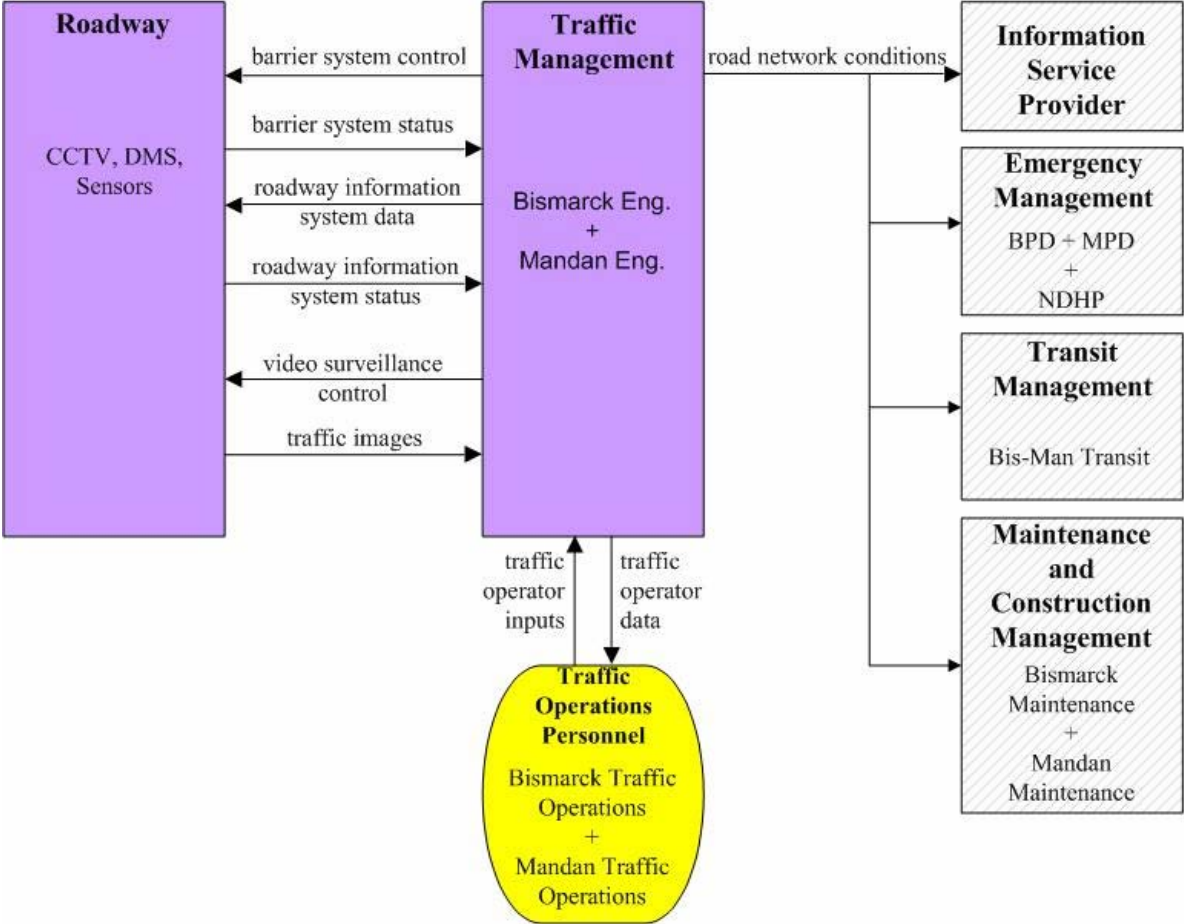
Roadway

CCTV, DMS, Sensors

barrier system control

barrier system status

roadway information system data

roadway information system status

video surveillance control

traffic images

Traffic Management

Bismarck Eng. + Mandan Eng.

road network conditions

Information Service Provider

Emergency Management

BPD + MPD + NDHP

Transit Management

Bis-Man Transit

Maintenance and Construction Management

Bismarck Maintenance + Mandan Maintenance

traffic operator inputs

traffic operator data

Traffic Operations Personnel

Bismarck Traffic Operations + Mandan Traffic Operations